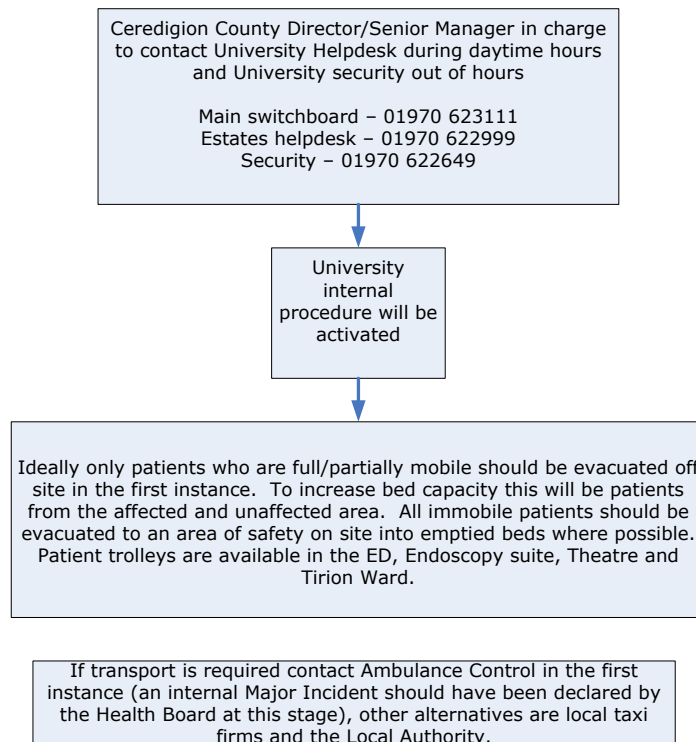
Ceredigion County Director/Senior Manager in charge to contact University Helpdesk during daytime hours and University security out of hours

Main switchboard – 01970 623111
Estates helpdesk – 01970 622999
Security – 01970 622649

University internal procedure will be activated

Ideally only patients who are full/partially mobile should be evacuated off site in the first instance. To increase bed capacity this will be patients from the affected and unaffected area. All immobile patients should be evacuated to an area of safety on site into emptied beds where possible. Patient trolleys are available in the ED, Endoscopy suite, Theatre and Tirion Ward.

If transport is required contact Ambulance Control in the first instance (an internal Major Incident should have been declared by the Health Board at this stage), other alternatives are local taxi firms and the Local Authority.